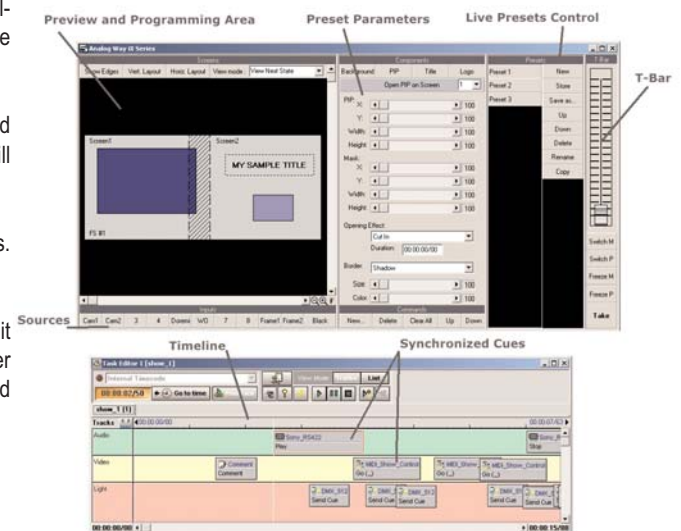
Preview and Programming Area
Preset Parameters
Live Presets Control
T-Bar
Sources
Timeline
Synchronized Cues

Analog Way III Series
Screens
Show Edges | Vert. Layout | Horiz. Layout | View mode | View Next State
Screen1
Screen2
MY SAMPLE TITLE
FS #1
Inputs
Cam1 | Cam2 | 3 | 4 | Downs | WD | 7 | 8 | Frame1 | Frame2 | Black
Components
Background | PIP | Title | Logo
Open PIP on Screen 1
PIP:
X: 100
Y: 100
Width: 100
Height: 100
Mask:
X: 100
Y: 100
Width: 100
Height: 100
Opening Effect:
Cut In
Duration: 00:00:00/00
Border: Shadow
Size: 100
Color: 100
Commands
New... | Delete | Clear All | Up | Down
Presets
Preset 1
Preset 2
Preset 3
New
Store
Save as...
Up
Down
Delete
Rename
Copy
T-Bar
Switch M
Switch P
Freeze M
Freeze P
Take

Task Editor 1 (show_1)
Internal Timecode
00:00:02/50 | Go to time
View Mode | Live
show_1 (1)
Tracks | 00:00:00/00 | 00:00:07/63
Audio
Sony_RS422
Play
Sony_R
Stop
Video
Comment
Comment
MIDI_Show_Control
Go (...)
MIDI_Show_Control
Go (...)
MIDI_Show_Control
Go (...)
Light
DMX_512
Send Cue
DMX_512
Send Cue
DMX_512
Send Cue
DMX_512
Send Cue
DMX_512
Send Cue
00:00:00/00
00:00:15/00